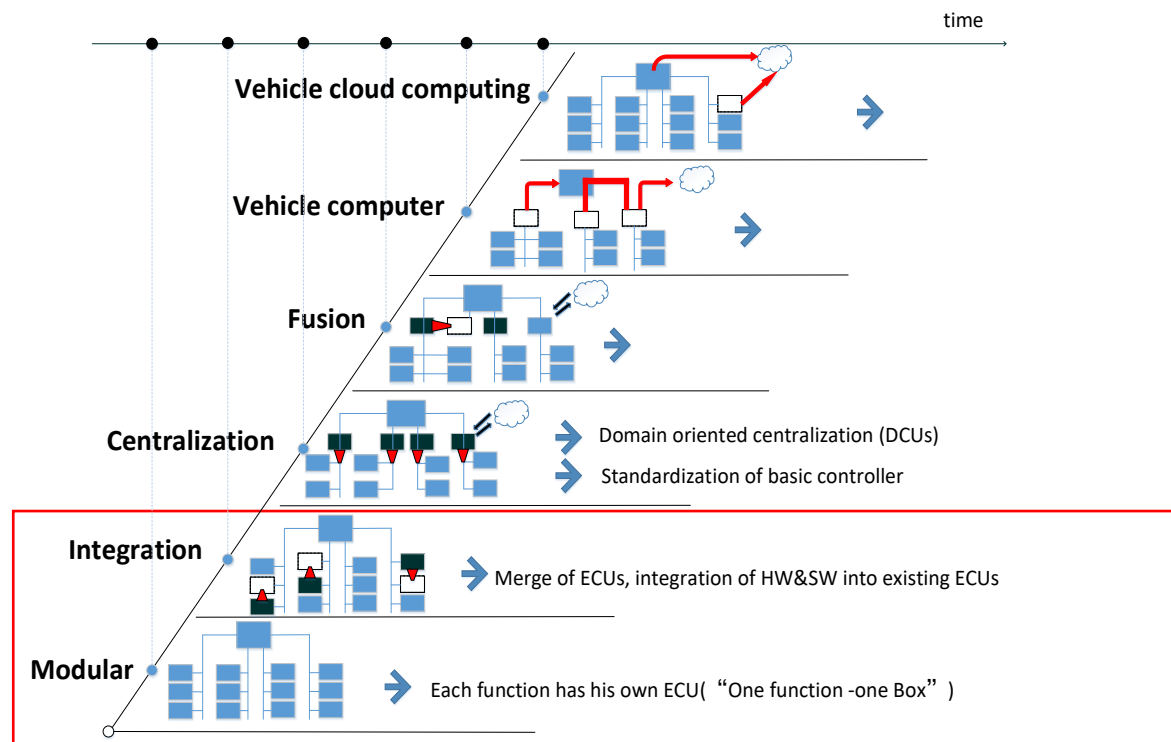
time

Vehicle cloud computing

Vehicle computer

Fusion

Centralization

Domain oriented centralization (DCUs)

Standardization of basic controller

Integration

Merge of ECUs, integration of HW&SW into existing ECUs

Modular

Each function has his own ECU(“One function -one Box”)